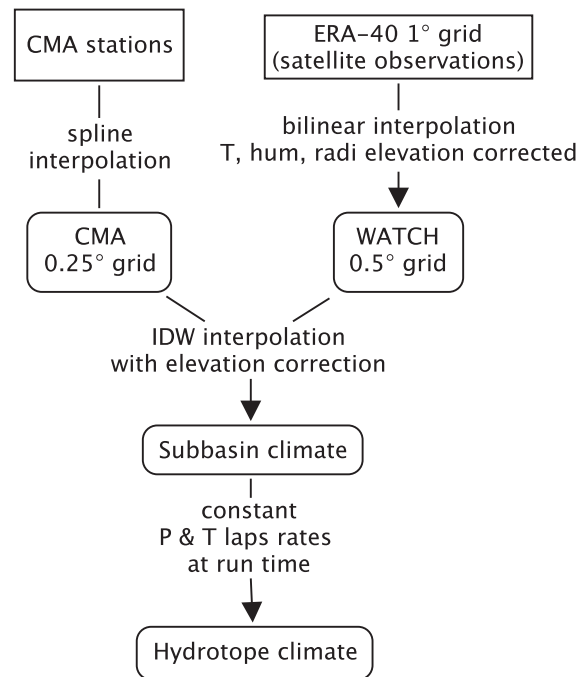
CMA stations

spline interpolation

CMA
0.25° grid

ERA–40 1° grid
(satellite observations)

bilinear interpolation
T, hum, radi elevation corrected

WATCH
0.5° grid

IDW interpolation
with elevation correction

Subbasin climate

constant
P & T laps rates
at run time

Hydrotope climate